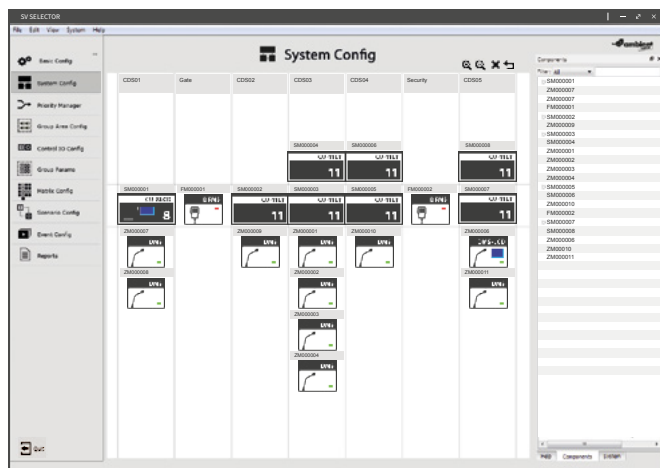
SV SELECTOR

File Edit View System Help

Basic Config

System Config

Priority Manager

Group Area Config

Control IO Config

Group Params

Matrix Config

Scenario Config

Event Config

Reports

Exit

System Config

| CDS01 | Gate | CDS02 | CDS03 | CDS04 | Security | CDS05 |
|---|---|---|---|---|---|---|

SM000004
11

SM000006
11

SM000008
11

SM000001
8

FM000001

SM000002
11

SM000003
11

SM000005
11

FM000002

SM000007
11

ZM000007

ZM000008

ZM000009

ZM000001

ZM000002

ZM000003

ZM000004

ZM000010

ZM000006

ZM000011

ambient

Components

Filter: All

SM000001
ZM000007
ZM000007
FM000001
SM000002
ZM000009
SM000003
SM000004
ZM000001
ZM000002
ZM000003
ZM000004
SM000005
SM000006
ZM000010
FM000002
SM000007
SM000008
ZM000006
ZM000010
ZM000011

Help Components System